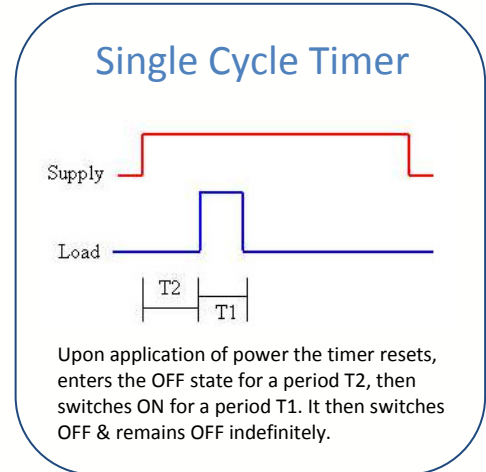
Single Cycle Timer

Supply

Load

T2

T1

Upon application of power the timer resets, enters the OFF state for a period T2, then switches ON for a period T1. It then switches OFF & remains OFF indefinitely.